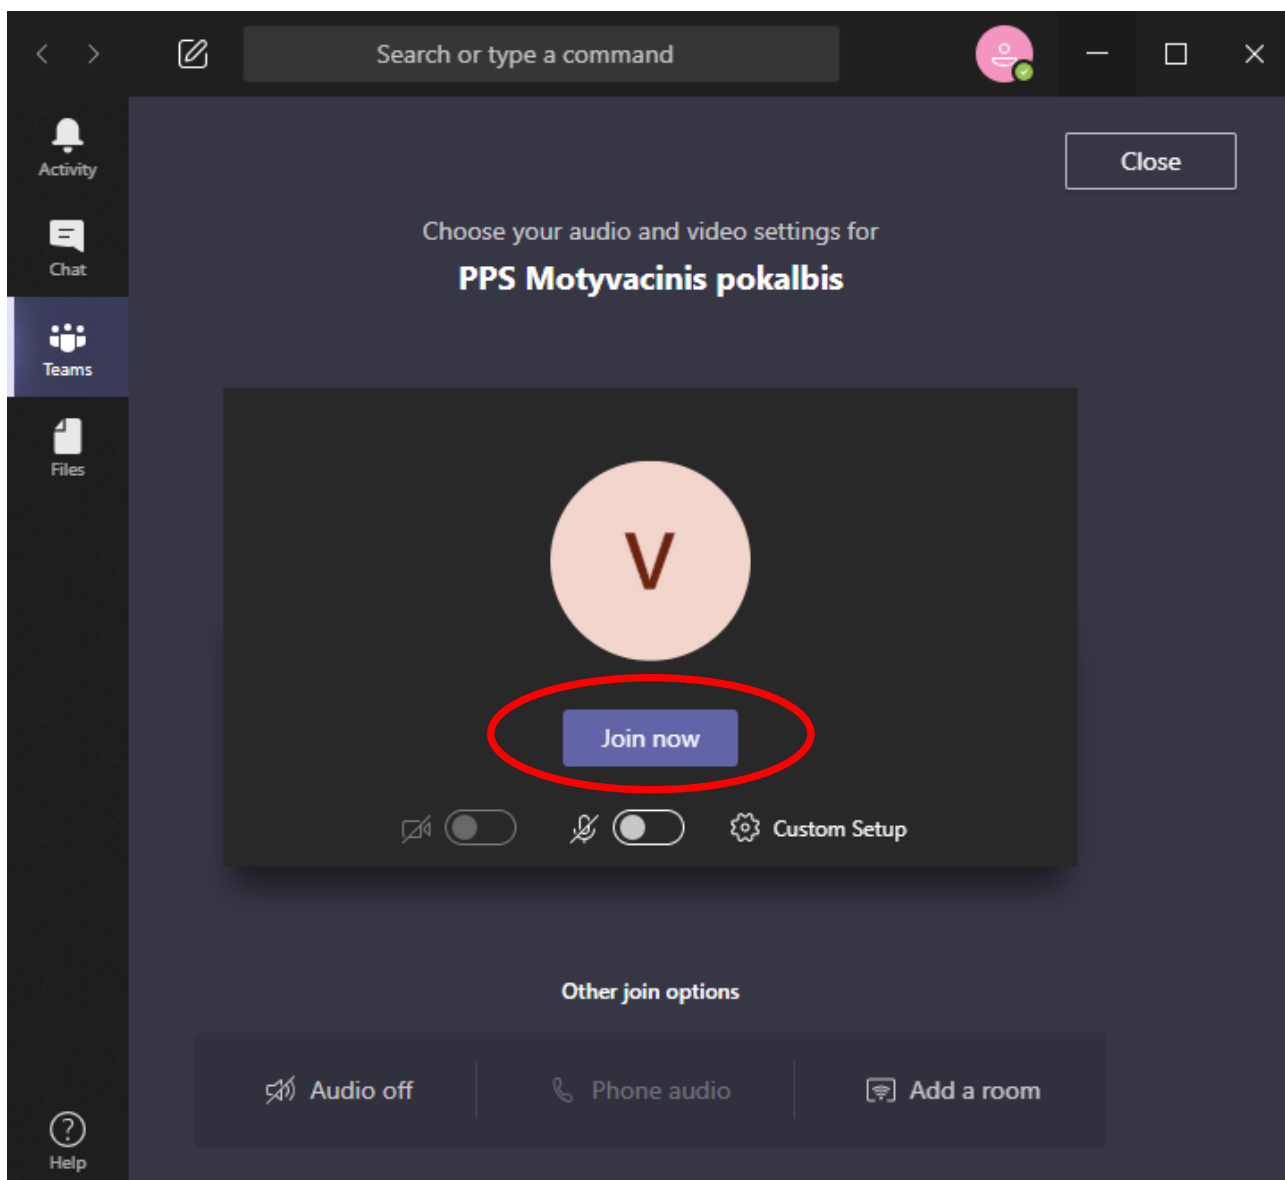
Search or type a command

Activity

Chat

Teams

Files

Help

Close

Choose your audio and video settings for

PPS Motyvacinis pokalbis

V

Join now

Custom Setup

Other join options

Audio off

Phone audio

Add a room